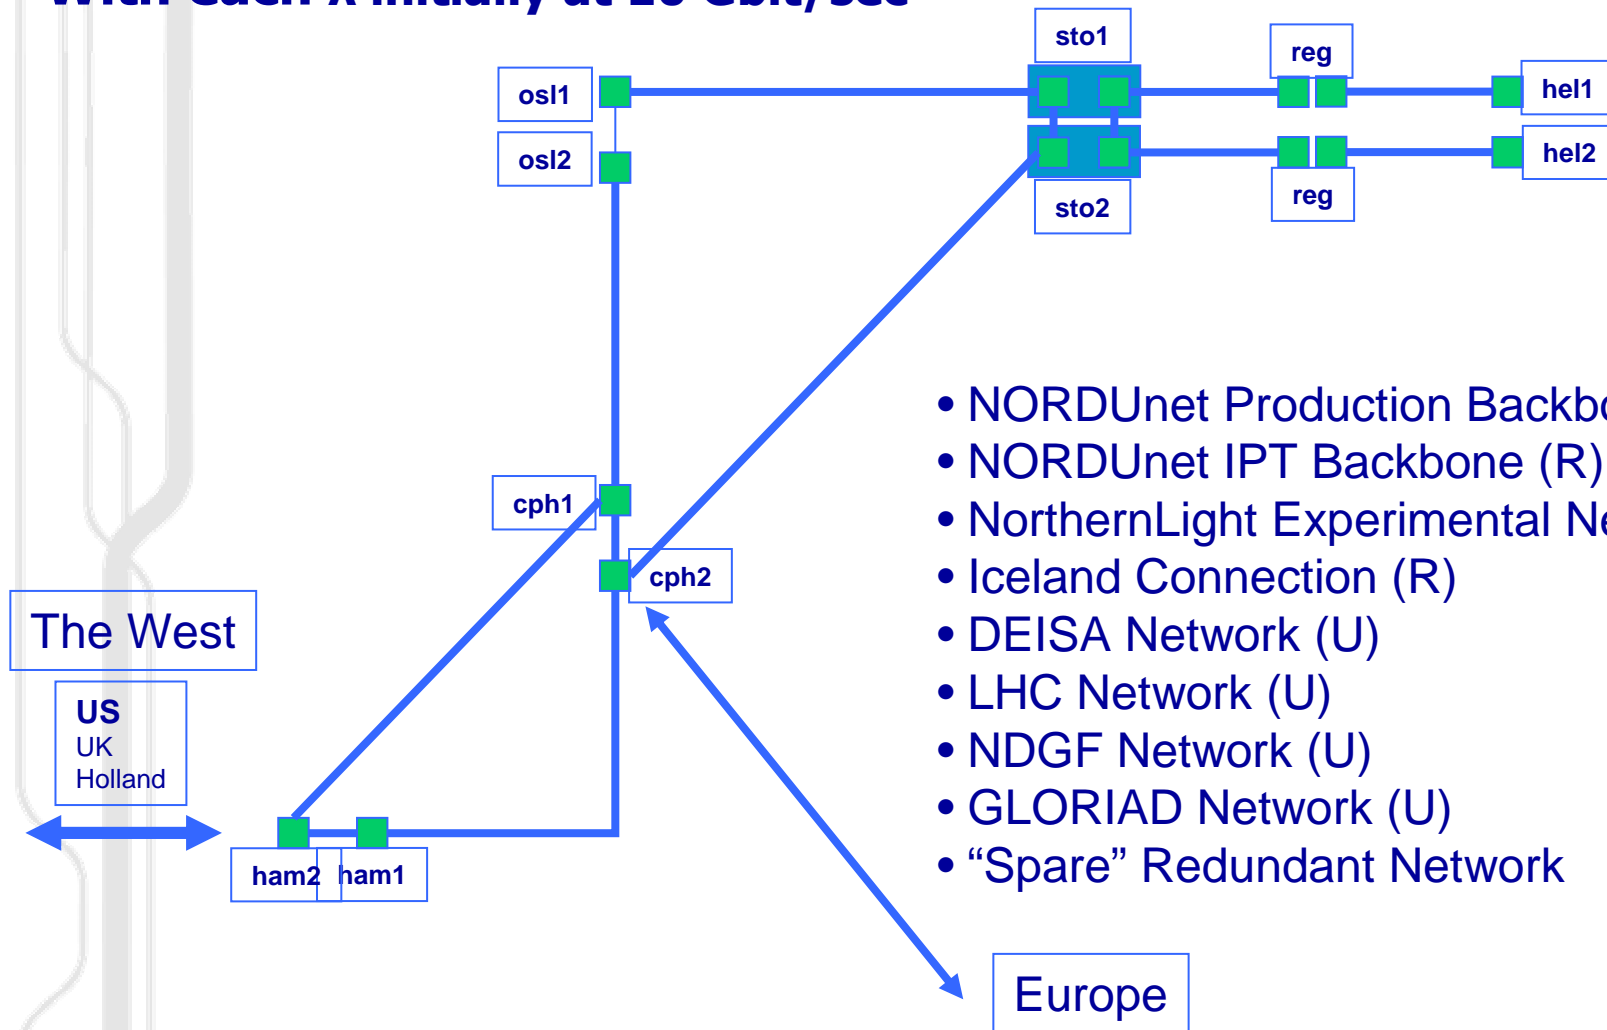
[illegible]

sto1

reg

osl1

hel1

osl2

hel2

sto2

reg

• NORDUnet Production Backb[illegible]
• NORDUnet IPT Backbone (R)
• NorthernLight Experimental Ne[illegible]
• Iceland Connection (R)
• DEISA Network (U)
• LHC Network (U)
• NDGF Network (U)
• GLORIAD Network (U)
• “Spare” Redundant Network

cph1

cph2

The West

US
UK
Holland

ham2

ham1

Europe